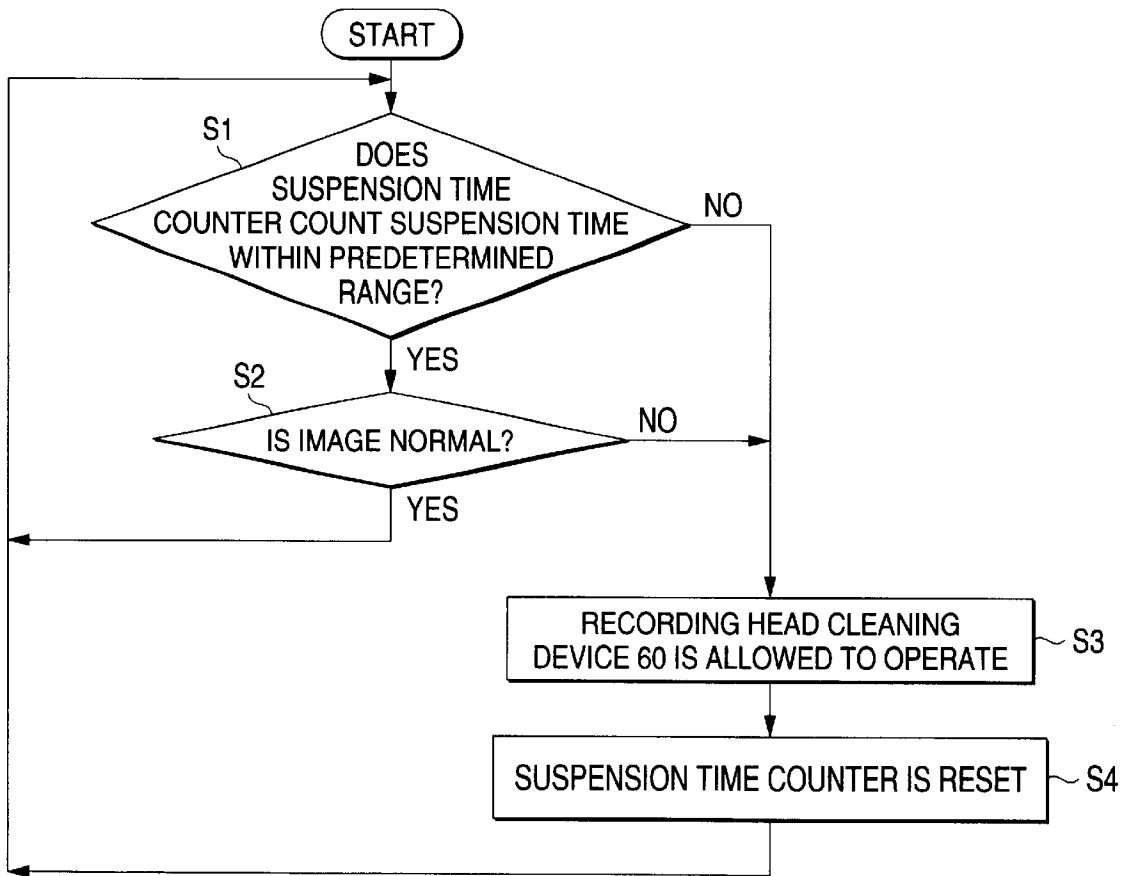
START

S1

DOES SUSPENSION TIME COUNTER COUNT SUSPENSION TIME WITHIN PREDETERMINED RANGE?

NO

YES

S2

IS IMAGE NORMAL?

NO

YES

RECORDING HEAD CLEANING DEVICE 60 IS ALLOWED TO OPERATE

S3

SUSPENSION TIME COUNTER IS RESET

S4